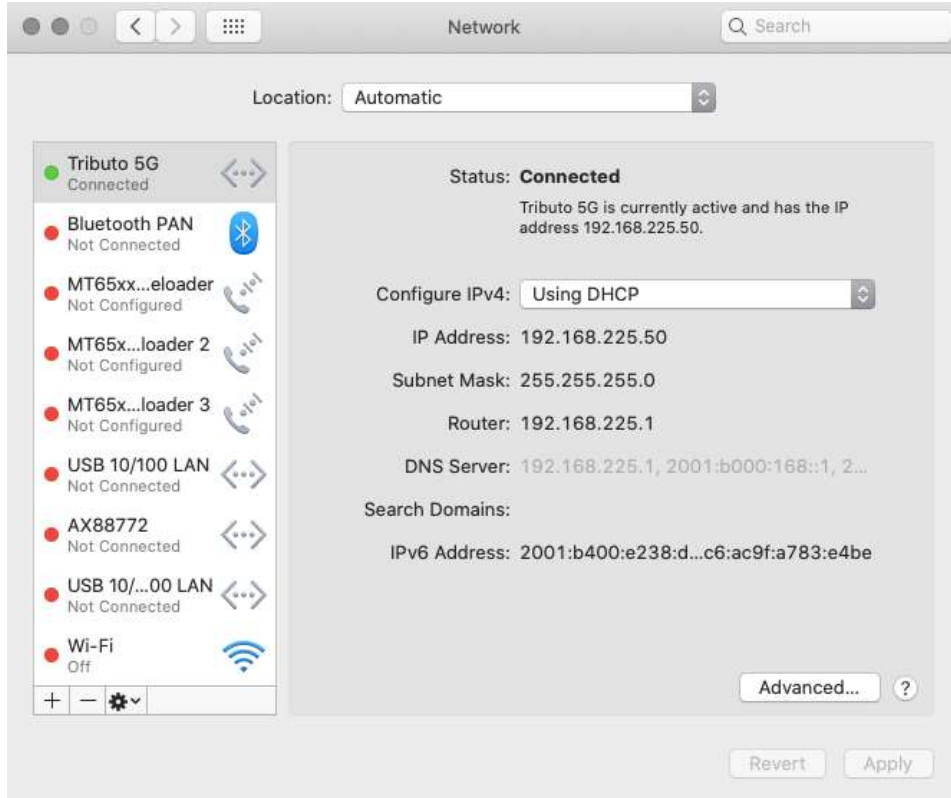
Network

Search

Location: Automatic

Tributo 5G
Connected

Bluetooth PAN
Not Connected

MT65xx...eloader
Not Configured

MT65x...loader 2
Not Configured

MT65x...loader 3
Not Configured

USB 10/100 LAN
Not Connected

AX88772
Not Connected

USB 10/...00 LAN
Not Connected

Wi-Fi
Off

+ —

Status: Connected

Tributo 5G is currently active and has the IP address 192.168.225.50.

Configure IPv4: Using DHCP

IP Address: 192.168.225.50

Subnet Mask: 255.255.255.0

Router: 192.168.225.1

DNS Server: 192.168.225.1, 2001:b000:168::1, 2...

Search Domains:

IPv6 Address: 2001:b400:e238:d...c6:ac9f:a783:e4be

Advanced...

?

Revert

Apply